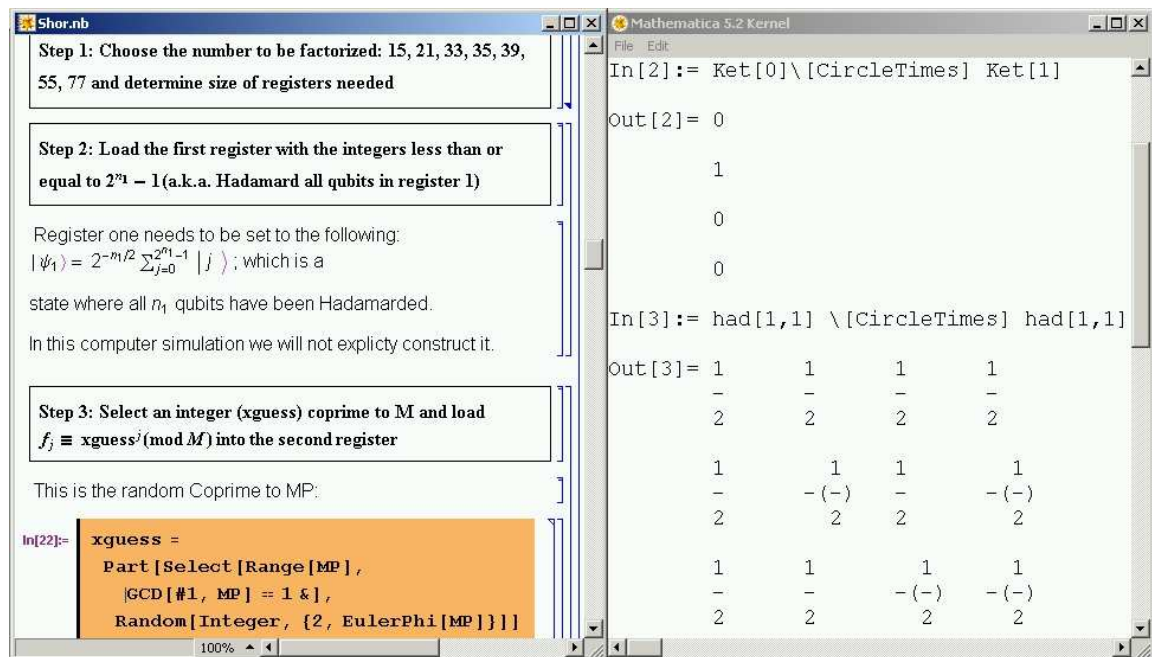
Shor.nb

Step 1: Choose the number to be factorized: 15, 21, 33, 35, 39, 55, 77 and determine size of registers needed

Step 2: Load the first register with the integers less than or equal to $2^{n_1} - 1$ (a.k.a. Hadamard all qubits in register 1)

Register one needs to be set to the following: $|\psi_1\rangle = 2^{-n_1/2} \sum_{j=0}^{2^{n_1}-1} |j\rangle$ ; which is a

state where all $n_1$ qubits have been Hadamarded.

In this computer simulation we will not explicty construct it.

Step 3: Select an integer (xguess) coprime to M and load $f_j \equiv \text{xguess}^j (\text{mod } M)$ into the second register

This is the random Coprime to MP:

In[22]:= xguess =
Part[Select[Range[MP],
GCD[#1, MP] == 1 &],
Random[Integer, {2, EulerPhi[MP]}]]

100%

Mathematica 5.2 Kernel

File Edit

In[2]:= Ket[0]\[CircleTimes] Ket[1]

Out[2]= 0

1

0

0

In[3]:= had[1,1] \[CircleTimes] had[1,1]

Out[3]= $\frac{1}{2}$ $\frac{1}{2}$ $\frac{1}{2}$ $\frac{1}{2}$

$\frac{1}{2}$ $-(\frac{1}{2})$ $\frac{1}{2}$ $-(\frac{1}{2})$

$\frac{1}{2}$ $\frac{1}{2}$ $-(\frac{1}{2})$ $-(\frac{1}{2})$